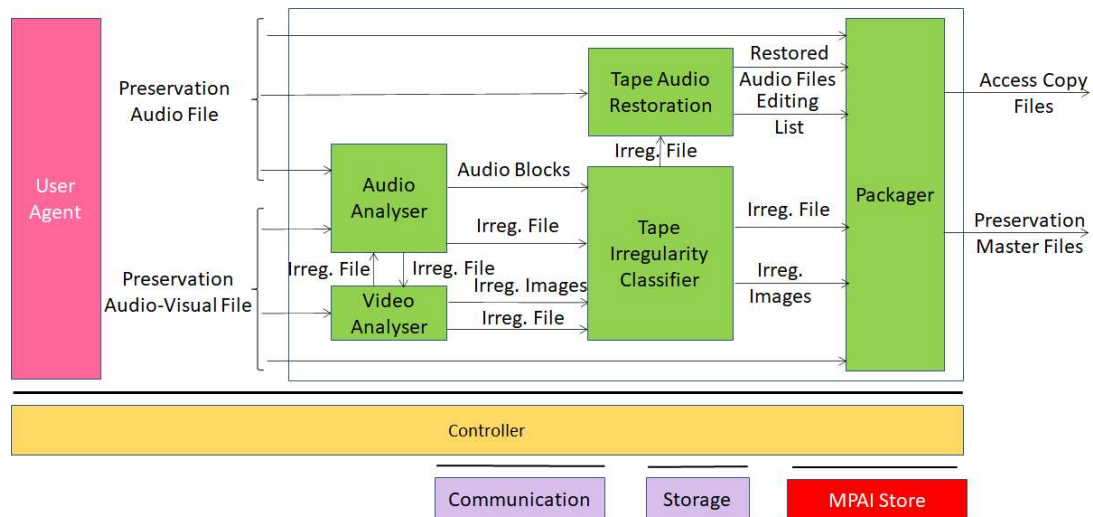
User Agent

Preservation Audio File

Preservation Audio-Visual File

Tape Audio Restoration

Restored Audio Files

Editing List

Audio Analyser

Audio Blocks

Irreg. File

Irreg. File

Tape Irregularity Classifier

Irreg. File

Irreg. Images

Irreg. File

Irreg. File

Video Analyser

Irreg. Images

Irreg. File

Packager

Access Copy Files

Preservation Master Files

Controller

Communication

Storage

MPAI Store